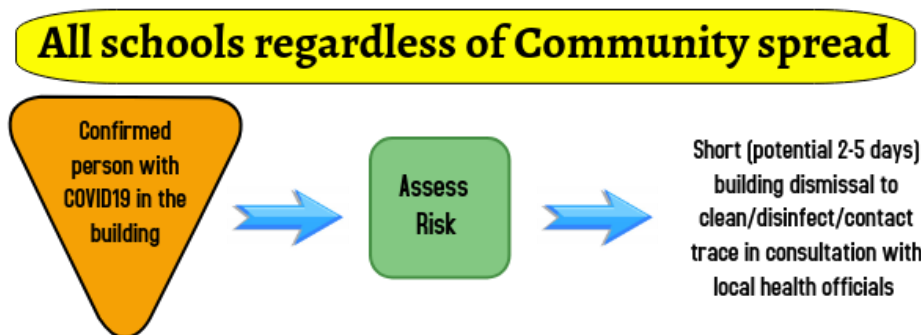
All schools regardless of Community spread

Confirmed person with COVID19 in the building

Assess Risk

Short (potential 2-5 days) building dismissal to clean/disinfect/contact trace in consultation with local health officials